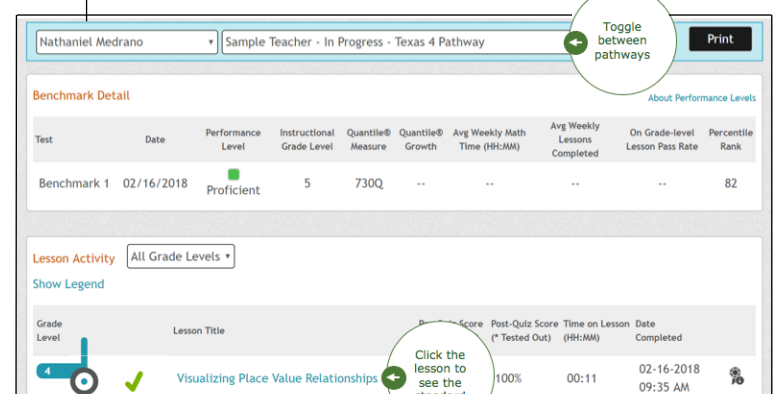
Nathaniel Medrano
Sample Teacher - In Progress - Texas 4 Pathway
Toggle between pathways
Print

Benchmark Detail
About Performance Levels

| Test | Date | Performance Level | Instructional Grade Level | Quantile® Measure | Quantile® Growth | Avg Weekly Math Time (HH:MM) | Avg Weekly Lessons Completed | On Grade-level Lesson Pass Rate | Percentile Rank |
|---|---|---|---|---|---|---|---|---|---|
| Benchmark 1 | 02/16/2018 | Proficient | 5 | 730Q | -- | -- | -- | -- | 82 |

Lesson Activity
All Grade Levels
Show Legend

| Grade Level | | Lesson Title | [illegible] Score | Post-Quiz Score (* Tested Out) | Time on Lesson (HH:MM) | Date Completed |
|---|---|---|---|---|---|---|
| 4 | | Visualizing Place Value Relationships | | 100% | 00:11 | 02-16-2018 09:35 AM |

Click the lesson to see the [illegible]